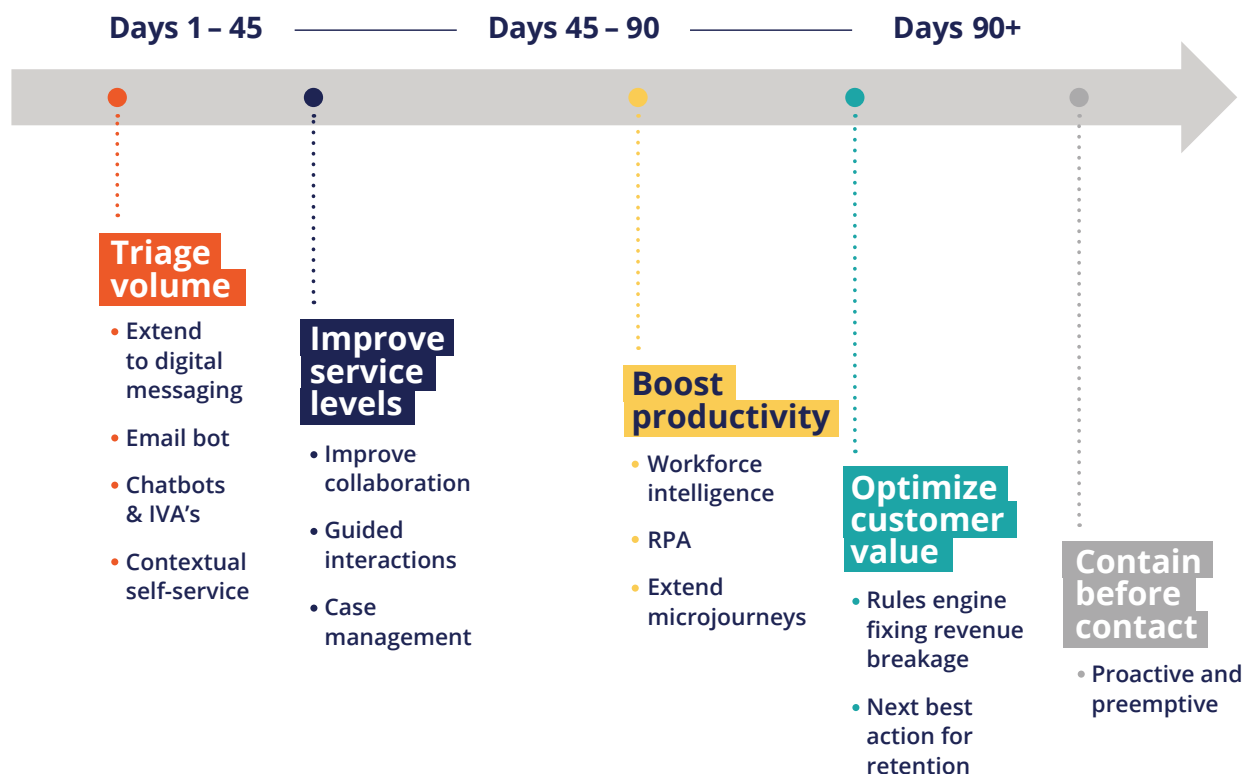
Days 1 – 45

Days 45 – 90

Days 90+

Triage volume

• Extend to digital messaging
• Email bot
• Chatbots & IVA's
• Contextual self-service

Improve service levels

• Improve collaboration
• Guided interactions
• Case management

Boost productivity

• Workforce intelligence
• RPA
• Extend microjourneys

Optimize customer value

• Rules engine fixing revenue breakage
• Next best action for retention

Contain before contact

• Proactive and preemptive